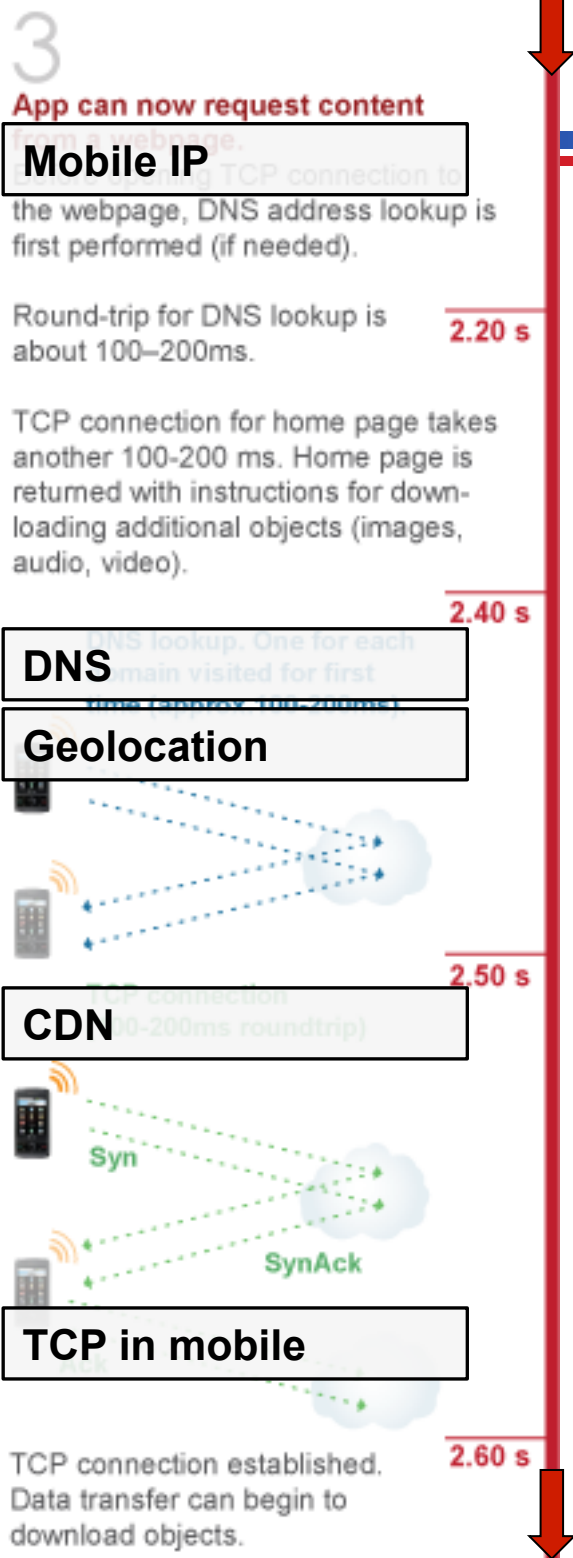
3

App can now request content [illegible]

Mobile IP

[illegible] the webpage, DNS address lookup is first performed (if needed).

Round-trip for DNS lookup is about 100–200ms.

2.20 s

TCP connection for home page takes another 100-200 ms. Home page is returned with instructions for downloading additional objects (images, audio, video).

2.40 s

DNS

Geolocation

2.50 s

CDN

Syn

SynAck

TCP in mobile

2.60 s

TCP connection established. Data transfer can begin to download objects.